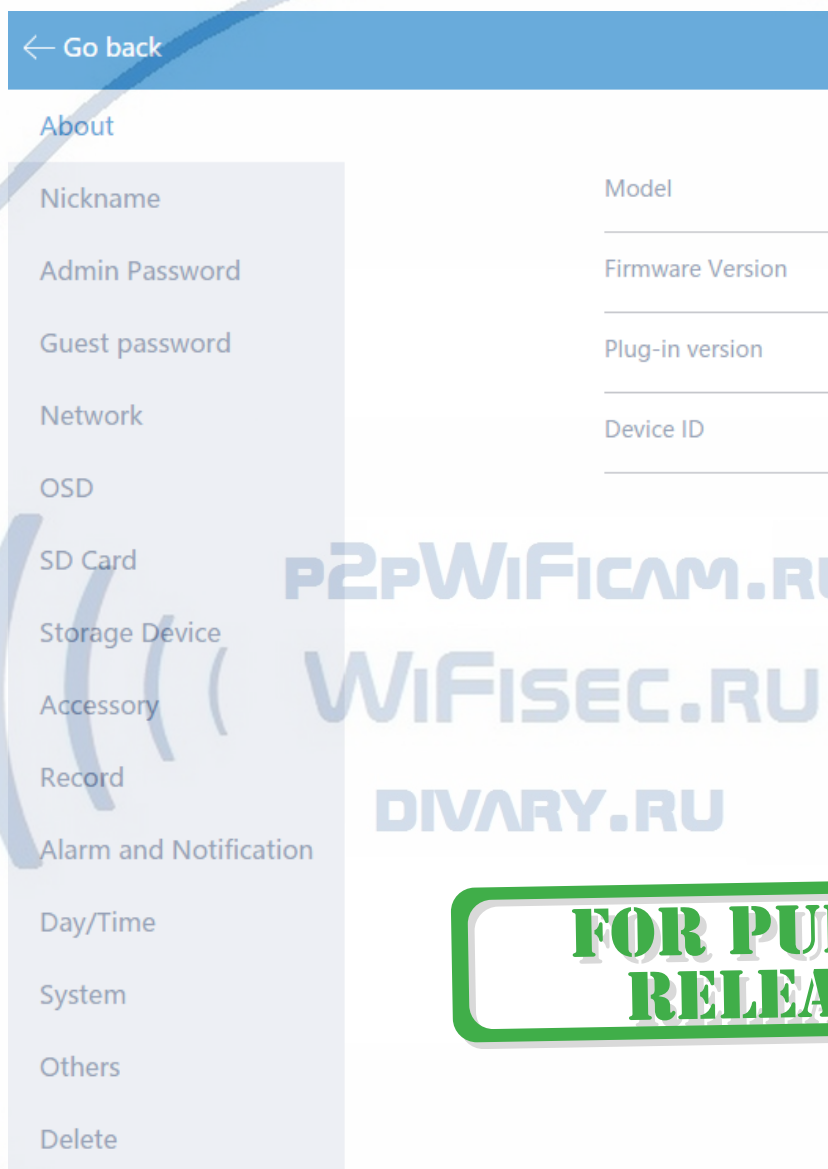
← Go back

About

Nickname

Admin Password

Guest password

Network

OSD

SD Card

Storage Device

Accessory

Record

Alarm and Notification

Day/Time

System

Others

Delete

Model

Firmware Version

Plug-in version

Device ID

P2PWIFICAM.RU

WIFISEC.RU

DIVARY.RU

FOR PU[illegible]
RELEA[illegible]